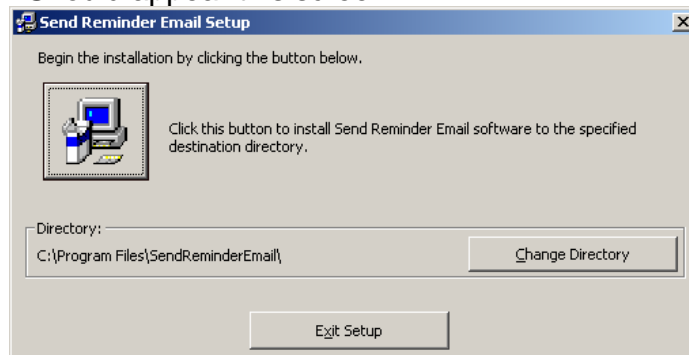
Send Reminder Email Setup

Begin the installation by clicking the button below.

Click this button to install Send Reminder Email software to the specified destination directory.

Directory:

C:\Program Files\SendReminderEmail\

Change Directory

Exit Setup